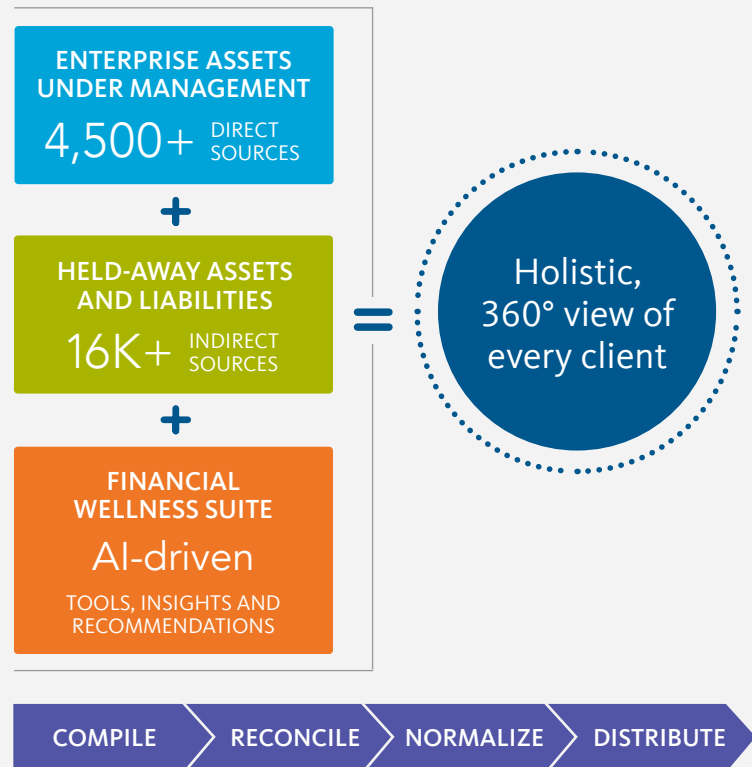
ENTERPRISE ASSETS UNDER MANAGEMENT

4,500+ DIRECT SOURCES

+

HELD-AWAY ASSETS AND LIABILITIES

16K+ INDIRECT SOURCES

+

FINANCIAL WELLNESS SUITE

AI-driven

TOOLS, INSIGHTS AND RECOMMENDATIONS

=

Holistic, 360° view of every client

COMPILE

RECONCILE

NORMALIZE

DISTRIBUTE